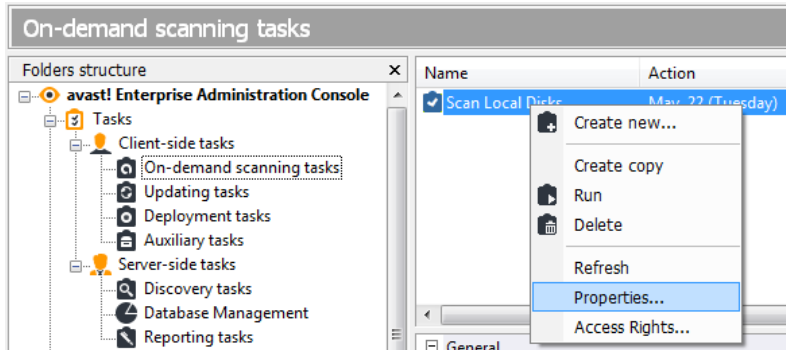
On-demand scanning tasks

Folders structure ×

avast! Enterprise Administration Console
Tasks
Client-side tasks
On-demand scanning tasks
Updating tasks
Deployment tasks
Auxiliary tasks
Server-side tasks
Discovery tasks
Database Management
Reporting tasks

| Name | Action |
|---|---|
| Scan Local Disks | May 22 (Tuesday) |

Create new...
Create copy
Run
Delete
Refresh
Properties...
Access Rights...

General